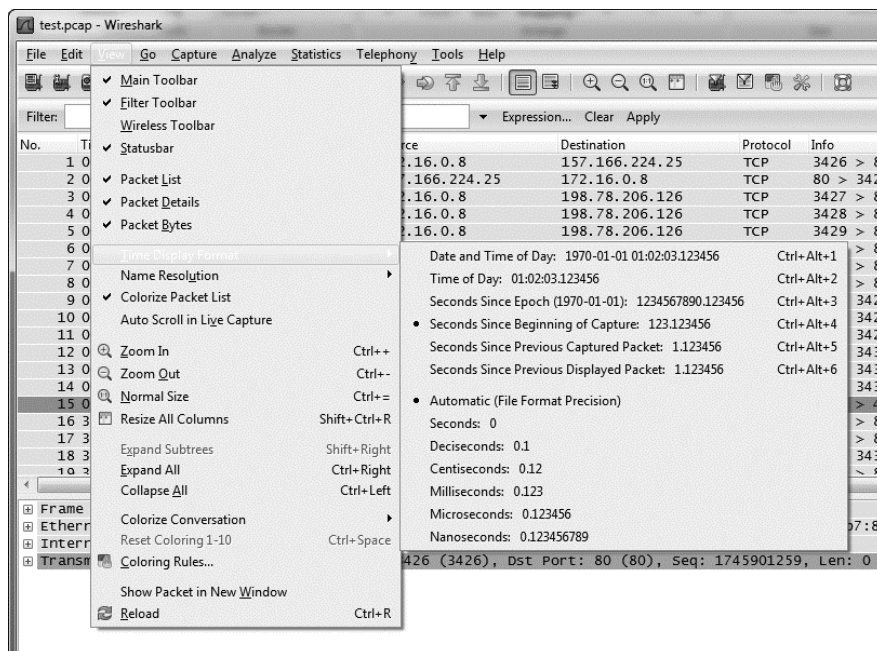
test.pcap - Wireshark

File Edit View Go Capture Analyze Statistics Telephony Tools Help

Filter: ▾ Expression... Clear Apply

No. Ti rce Destination Protocol Info

1 0 2.16.0.8 157.166.224.25 TCP 3426 > 8
2 0 7.166.224.25 172.16.0.8 TCP 80 > 342
3 0 2.16.0.8 198.78.206.126 TCP 3427 > 8
4 0 2.16.0.8 198.78.206.126 TCP 3428 > 8
5 0 2.16.0.8 198.78.206.126 TCP 3429 > 8
6 0
7 0
8 0
9 0
10 0
11 0
12 0
13 0
14 0
15 0
16 3
17 3
18 3
19 3

✔ Main Toolbar
✔ Filter Toolbar
Wireless Toolbar
✔ Statusbar
✔ Packet List
✔ Packet Details
✔ Packet Bytes
Time Display Format ▸
Name Resolution ▸
✔ Colorize Packet List
Auto Scroll in Live Capture
Zoom In Ctrl++
Zoom Out Ctrl+-
Normal Size Ctrl+=
Resize All Columns Shift+Ctrl+R
Expand Subtrees Shift+Right
Expand All Ctrl+Right
Collapse All Ctrl+Left
Colorize Conversation ▸
Reset Coloring 1-10 Ctrl+Space
Coloring Rules...
Show Packet in New Window
Reload Ctrl+R

Date and Time of Day: 1970-01-01 01:02:03.123456 Ctrl+Alt+1
Time of Day: 01:02:03.123456 Ctrl+Alt+2
Seconds Since Epoch (1970-01-01): 1234567890.123456 Ctrl+Alt+3
• Seconds Since Beginning of Capture: 123.123456 Ctrl+Alt+4
Seconds Since Previous Captured Packet: 1.123456 Ctrl+Alt+5
Seconds Since Previous Displayed Packet: 1.123456 Ctrl+Alt+6
• Automatic (File Format Precision)
Seconds: 0
Deciseconds: 0.1
Centiseconds: 0.12
Milliseconds: 0.123
Microseconds: 0.123456
Nanoseconds: 0.123456789

> 8
> 8
> 8
342
342
342
343
343
343
> 4
> 8
> 8
343

⊞ Frame
⊞ Etherr b7:8
⊞ Interr
⊞ Transm 426 (3426), Dst Port: 80 (80), Seq: 1745901259, Len: 0